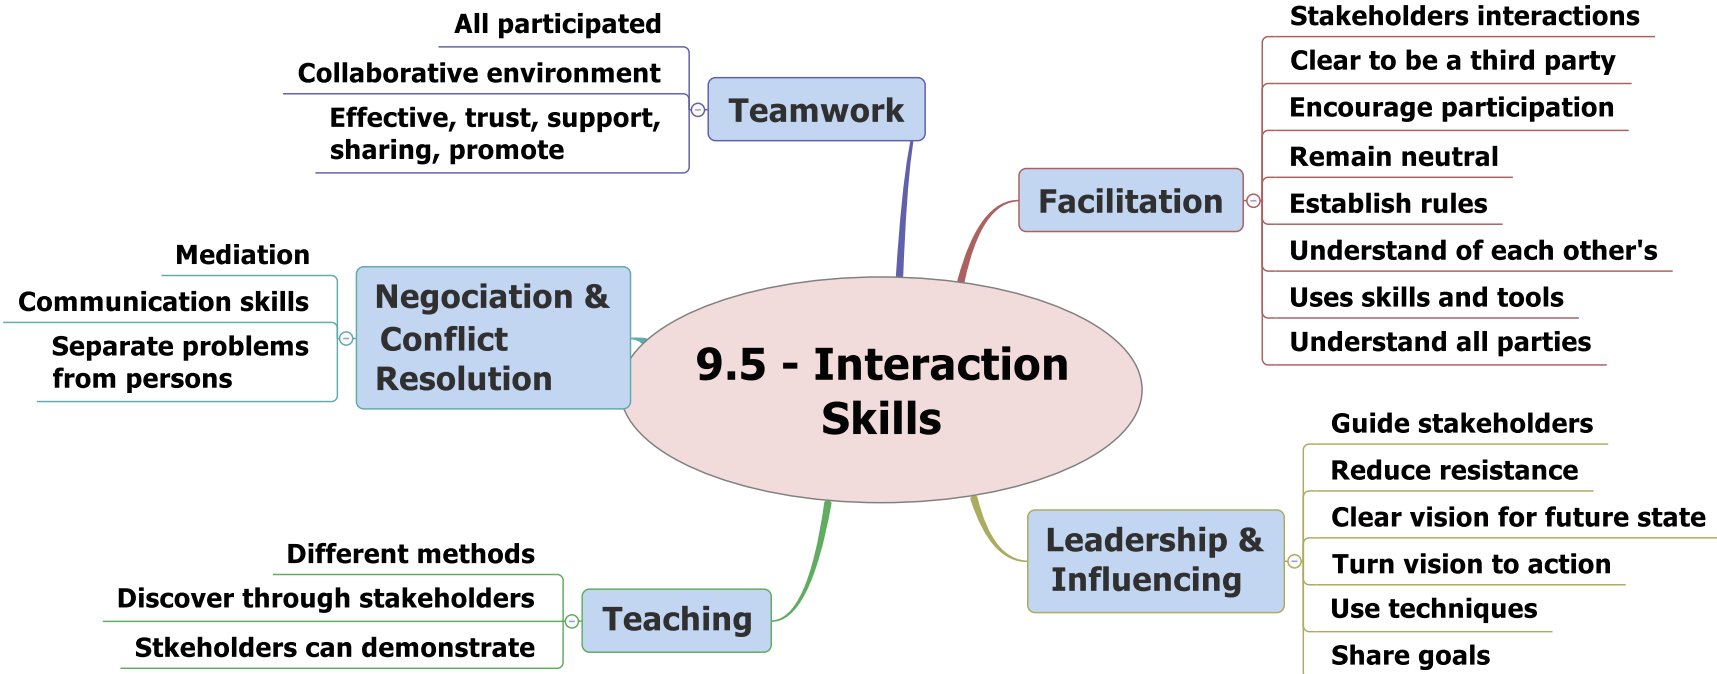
9.5 - Interaction Skills

Teamwork
All participated
Collaborative environment
Effective, trust, support, sharing, promote

Facilitation
Stakeholders interactions
Clear to be a third party
Encourage participation
Remain neutral
Establish rules
Understand of each other's
Uses skills and tools
Understand all parties

Negociation & Conflict Resolution
Mediation
Communication skills
Separate problems from persons

Leadership & Influencing
Guide stakeholders
Reduce resistance
Clear vision for future state
Turn vision to action
Use techniques
Share goals

Teaching
Different methods
Discover through stakeholders
Stkeholders can demonstrate